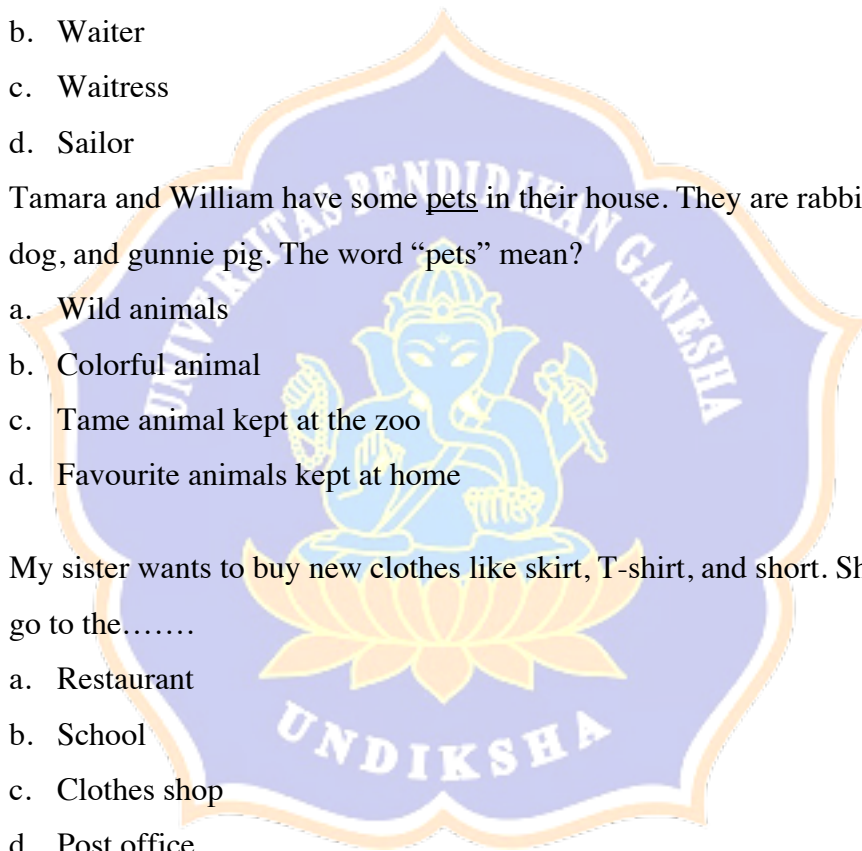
b. Waiter

c. Waitress

d. Sailor

Tamara and William have some pets in their house. They are rabbi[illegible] dog, and gunnie pig. The word “pets” mean?

a. Wild animals

b. Colorful animal

c. Tame animal kept at the zoo

d. Favourite animals kept at home

My sister wants to buy new clothes like skirt, T-shirt, and short. Sh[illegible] go to the…….

a. Restaurant

b. School

c. Clothes shop

d. Post office

UNIVERSITAS PENDIDIKAN GANESHA

UNDIKSHA